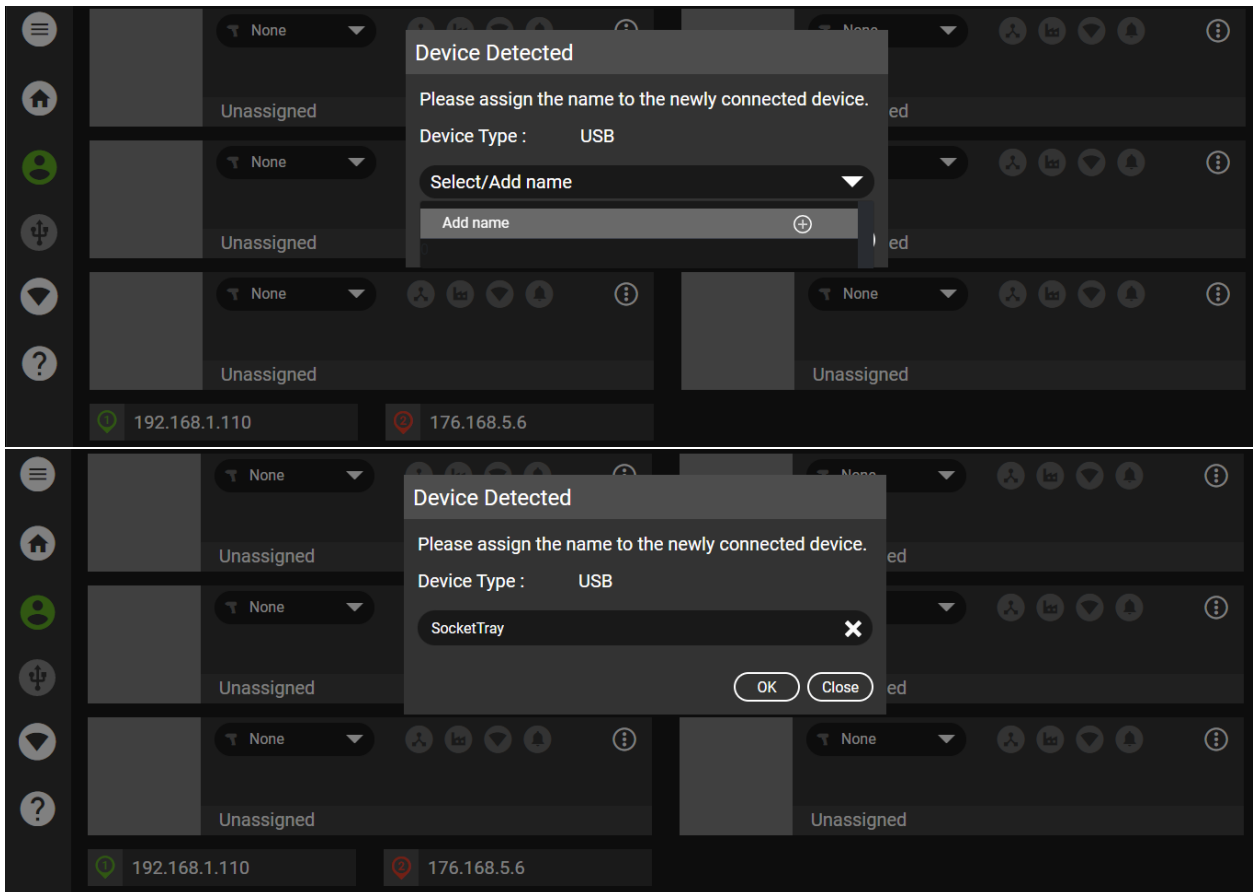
None
None
Device Detected
Please assign the name to the newly connected device.
Device Type : USB
Select/Add name
Add name
Unassigned
ed
None
None
ed
Unassigned
None
None
Unassigned
Unassigned
① 192.168.1.110
② 176.168.5.6

None
None
Device Detected
Please assign the name to the newly connected device.
Device Type : USB
SocketTray
OK
Close
Unassigned
ed
None
ed
Unassigned
None
None
Unassigned
Unassigned
① 192.168.1.110
② 176.168.5.6